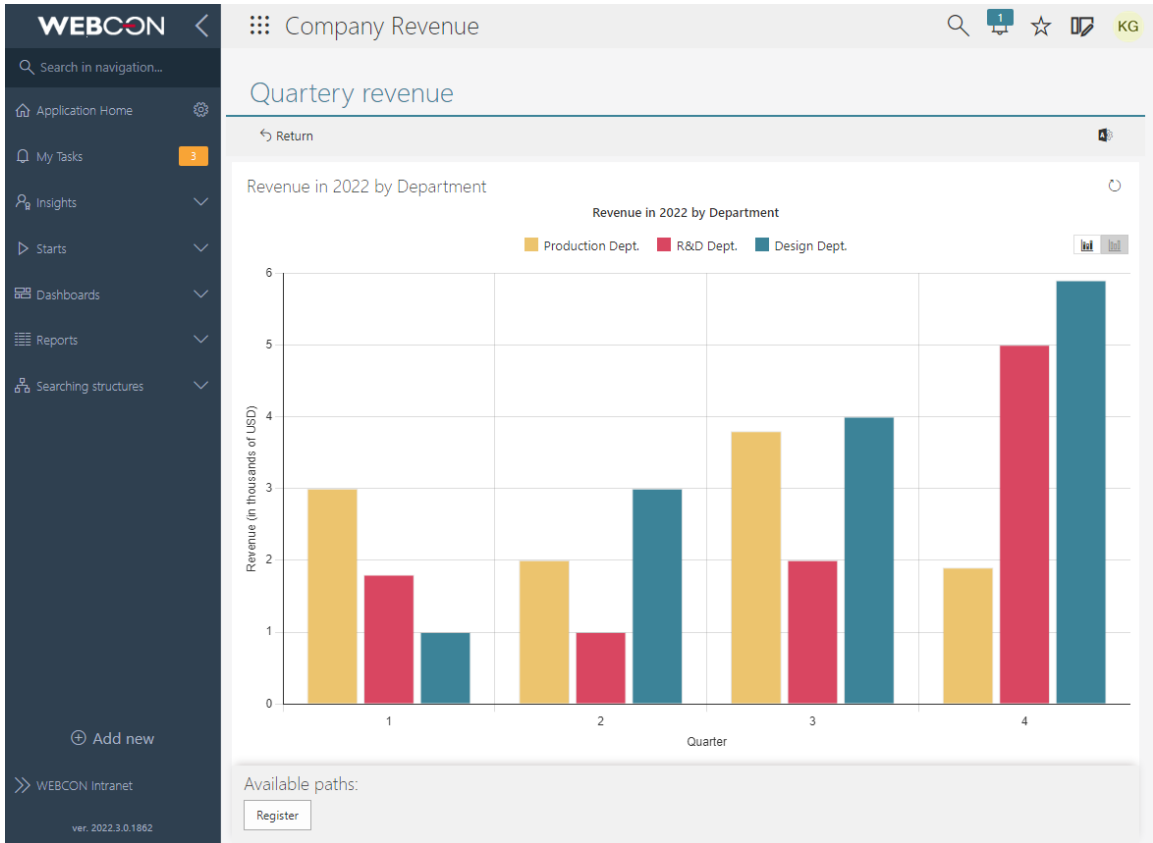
WEBCON

Search in navigation...

Application Home

My Tasks 3

Insights

Starts

Dashboards

Reports

Searching structures

Add new

WEBCON Intranet

ver. 2022.3.0.1862

Company Revenue

1

KG

Quartery revenue

Return

Revenue in 2022 by Department

Revenue in 2022 by Department

Production Dept. R&D Dept. Design Dept.

Revenue (in thousands of USD)

6
5
4
3
2
1
0

1 2 3 4

Quarter

Available paths:

Register